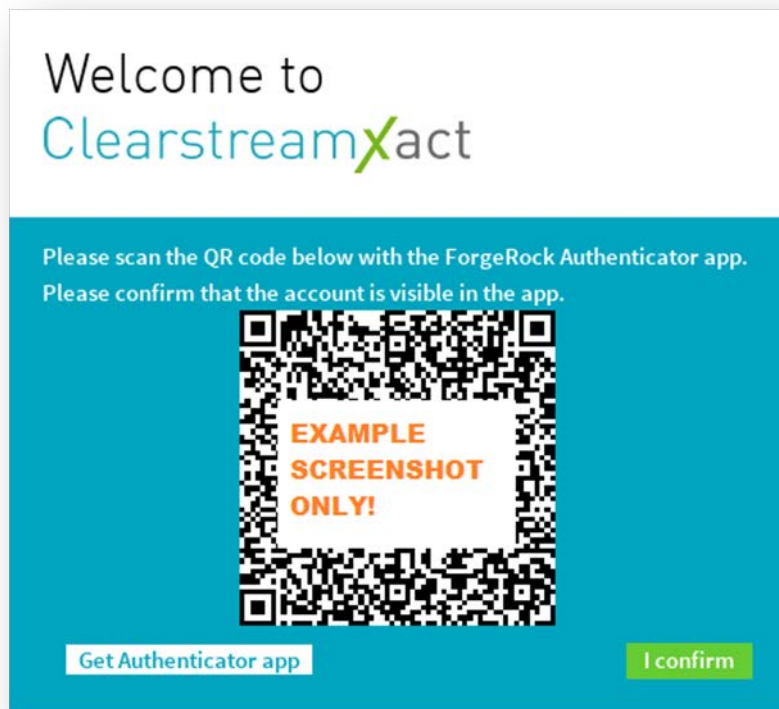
Welcome to
ClearstreamXact

Please scan the QR code below with the ForgeRock Authenticator app.
Please confirm that the account is visible in the app.

EXAMPLE SCREENSHOT ONLY!

Get Authenticator app

I confirm